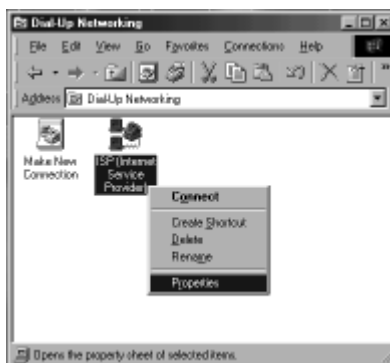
Dial-Up Networking

File Edit View Go Favorites Connections Help

Address Dial-Up Networking

Make New Connection

ISP (Internet Service Provider)

Connect

Create Shortcut

Delete

Rename

Properties

Opens the property sheet of selected items.